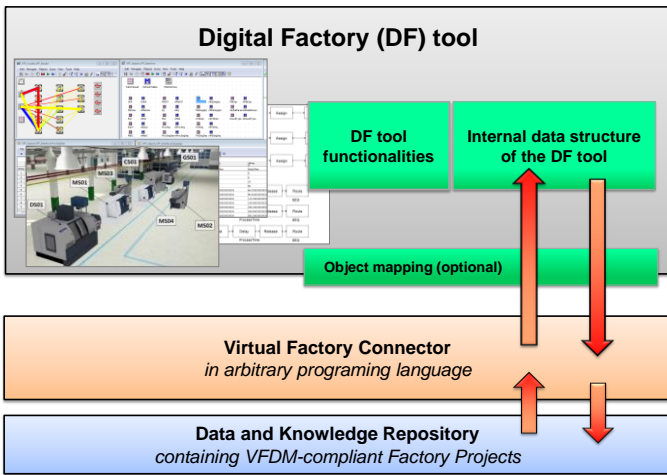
Digital Factory (DF) tool

CS01
GS01
MS01
MS03
DS01
MS04
MS02

Assign
Assign
Assign
Route
Delay
Release
Route
Delay
Release
Route

DF tool functionalities

Internal data structure of the DF tool

Object mapping (optional)

Virtual Factory Connector
in arbitrary programing language

Data and Knowledge Repository
containing VFDM-compliant Factory Projects